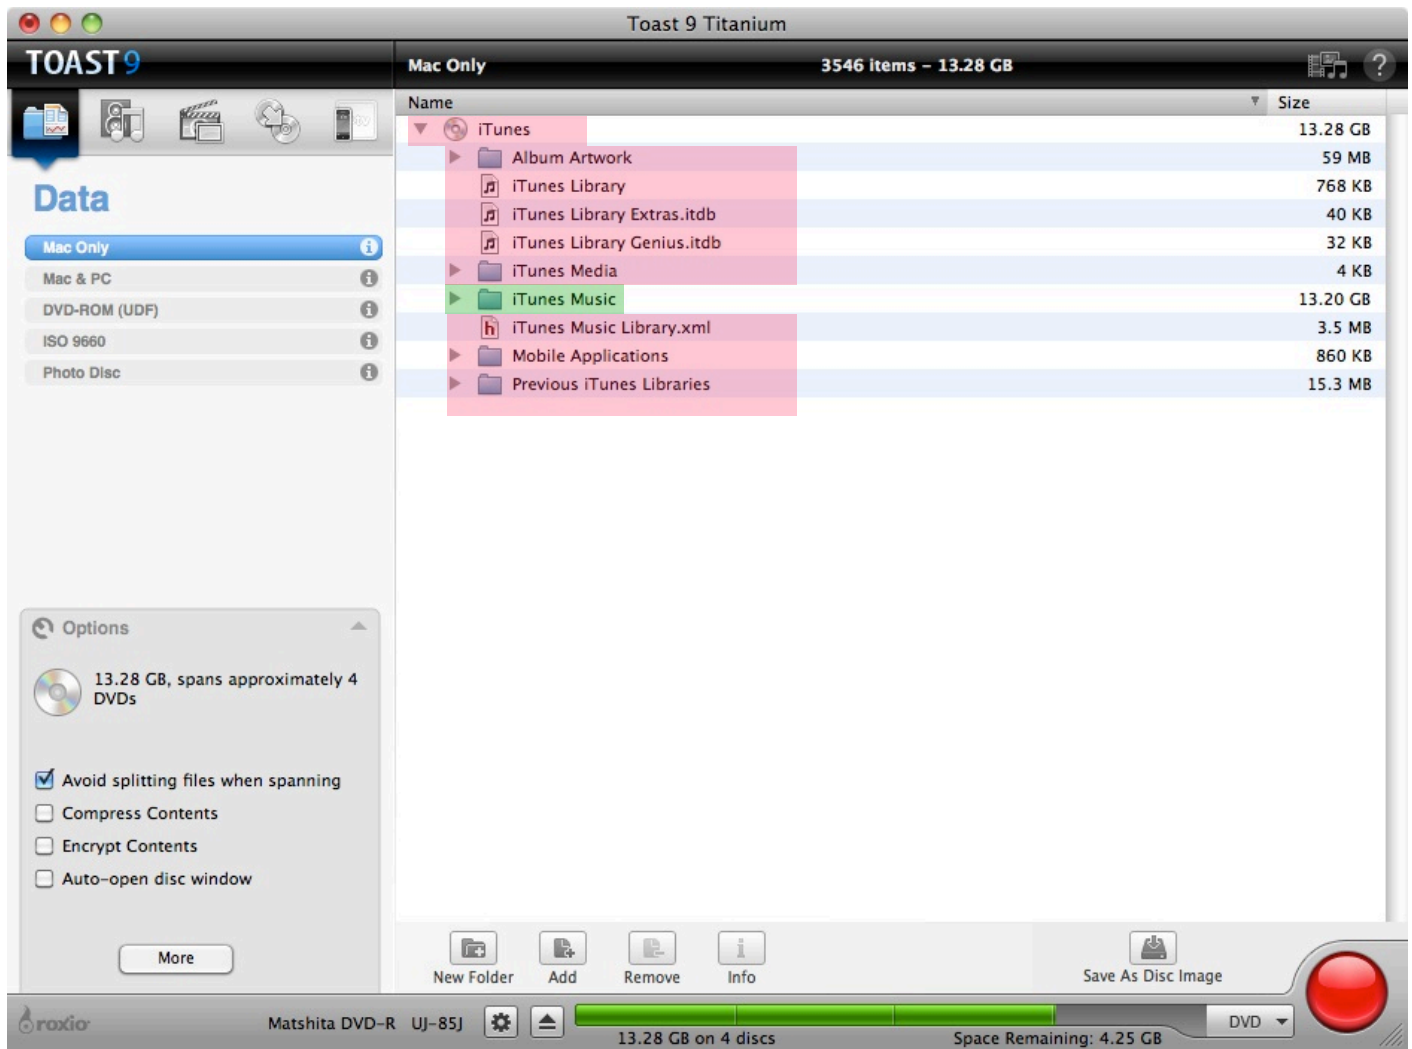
Toast 9 Titanium

TOAST 9

Mac Only

3546 items – 13.28 GB

Data

Mac Only
Mac & PC
DVD-ROM (UDF)
ISO 9660
Photo Disc

| Name | Size |
|---|---|
| iTunes | 13.28 GB |
| Album Artwork | 59 MB |
| iTunes Library | 768 KB |
| iTunes Library Extras.itdb | 40 KB |
| iTunes Library Genius.itdb | 32 KB |
| iTunes Media | 4 KB |
| iTunes Music | 13.20 GB |
| iTunes Music Library.xml | 3.5 MB |
| Mobile Applications | 860 KB |
| Previous iTunes Libraries | 15.3 MB |

Options

13.28 GB, spans approximately 4 DVDs

Avoid splitting files when spanning
Compress Contents
Encrypt Contents
Auto-open disc window

More

New Folder
Add
Remove
Info
Save As Disc Image

roxio
Matshita DVD-R UJ-85J
13.28 GB on 4 discs
Space Remaining: 4.25 GB
DVD